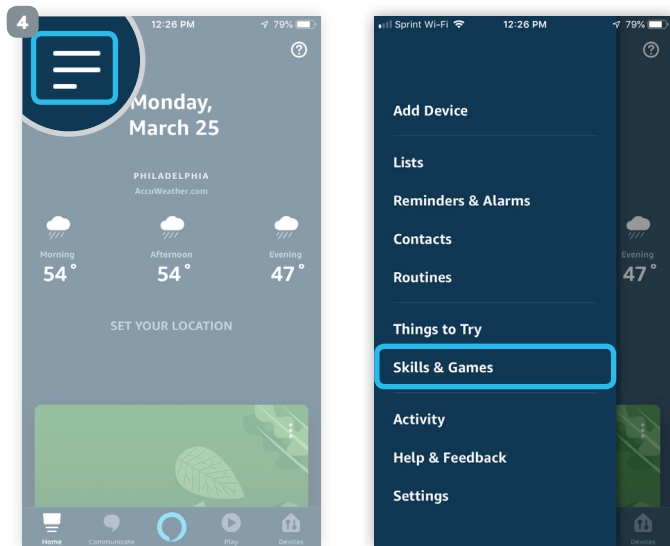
4

12:26 PM 79%

Monday, March 25

PHILADELPHIA
AccuWeather.com

Morning
54°

Afternoon
54°

Evening
47°

SET YOUR LOCATION

Home Communicate Play Devices

Sprint Wi-Fi 12:26 PM 79%

Add Device

Lists

Reminders & Alarms

Contacts

Routines

Things to Try

Skills & Games

Activity

Help & Feedback

Settings

Evening
47°

Devices